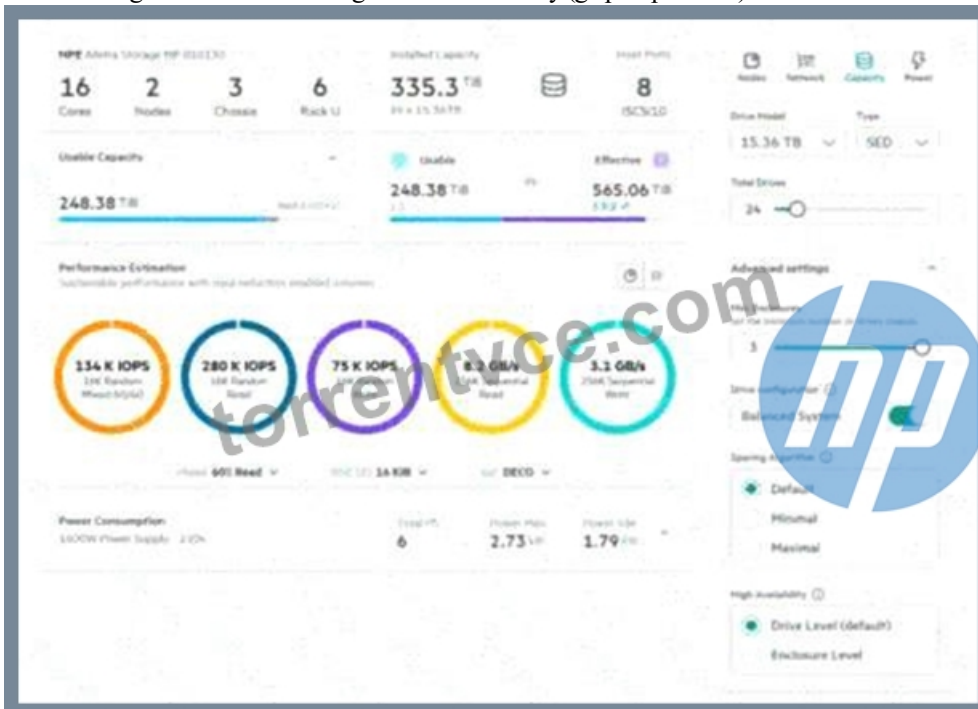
HPE Alletra Storage MP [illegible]

16 Cores
2 Nodes
3 Chassis
6 Rack U

Installed Capacity
335.3 TiB
24 x 15.36 TB

Host Ports
8
iSCSI/10

Usable Capacity
248.38 TiB

Usable
248.38 TiB

Effective
565.06 TiB

Performance Estimation
Sustainable performance with data reduction enabled volumes

134 K IOPS
16K Random Mixed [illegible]

280 K IOPS
16K Random Read

75 K IOPS
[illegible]

8.2 GB/s
256K Sequential Read

3.1 GB/s
256K Sequential Write

60% Read
16 KiB
DECO

Power Consumption
1600W Power Supply 2 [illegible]

Total PS
6

Power Max
2.73 kW

Power Idle
1.79 kW

Nodes
Network
Capacity
Power

Drive Model
15.36 TB

Type
SED

Total Drives
24

Advanced settings

3

Drive configuration
Balanced System

Sparing algorithm
Default
Minimal
Maximal

High Availability
Drive Level (default)
Enclosure Level

torrentvce.com